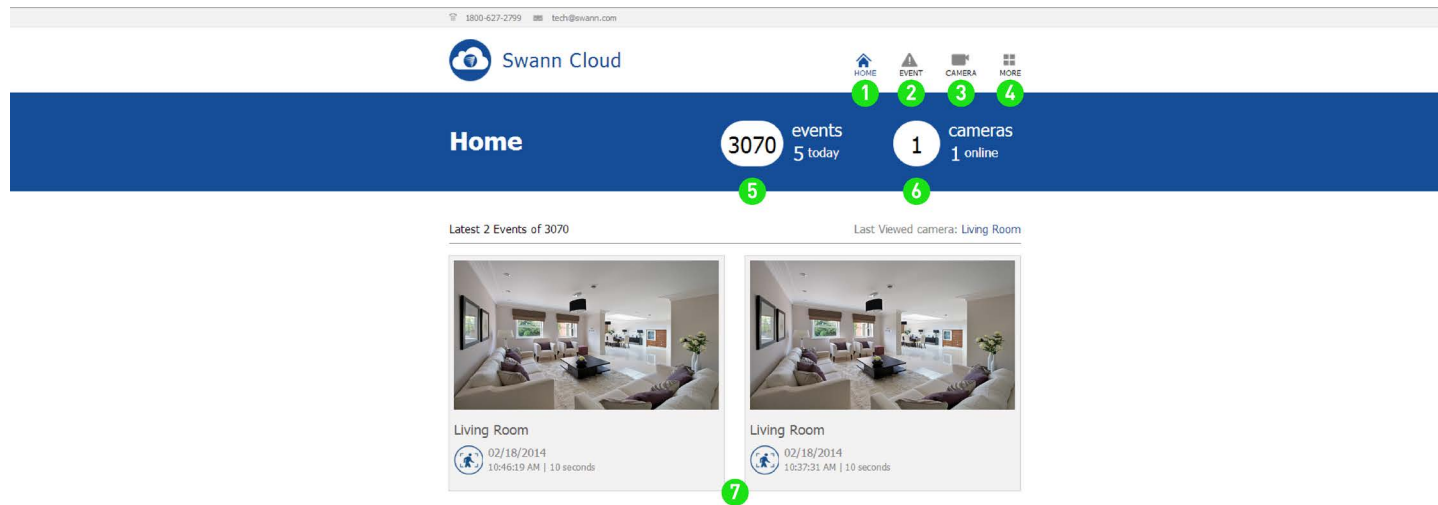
1800-627-2799 tech@swann.com

Swann Cloud

HOME EVENT CAMERA MORE

1 2 3 4

Home

3070 events
5 today

1 cameras
1 online

5 6

Latest 2 Events of 3070

Last Viewed camera: Living Room

Living Room
02/18/2014
10:46:19 AM | 10 seconds

Living Room
02/18/2014
10:37:31 AM | 10 seconds

7